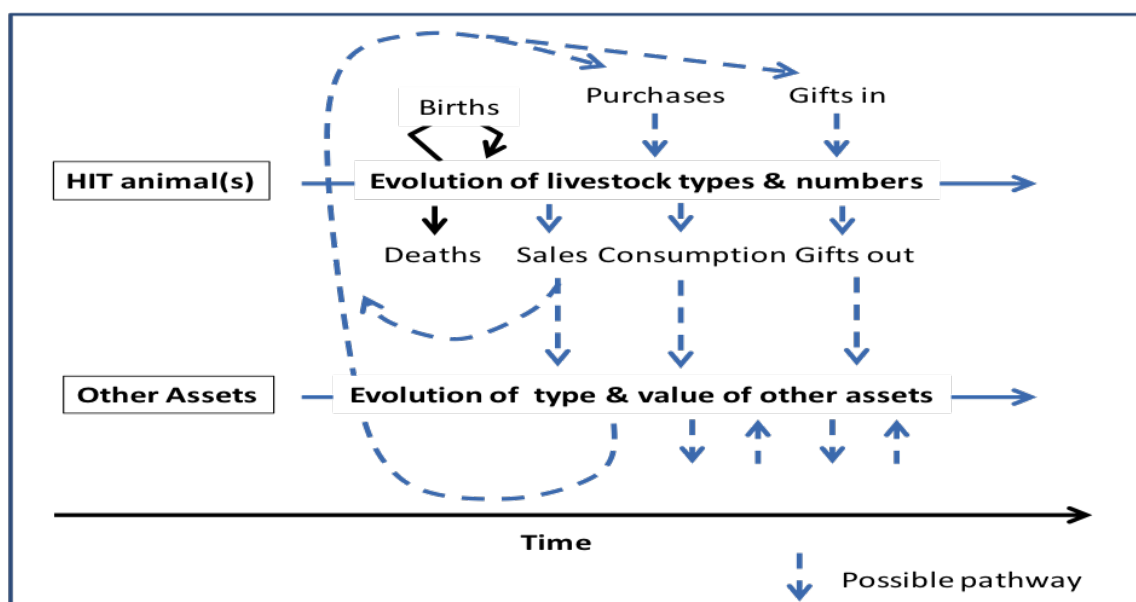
Births

Purchases

Gifts in

HIT animal(s)

Evolution of livestock types & numbers

Deaths

Sales

Consumption

Gifts out

Other Assets

Evolution of type & value of other assets

Time

Possible pathway